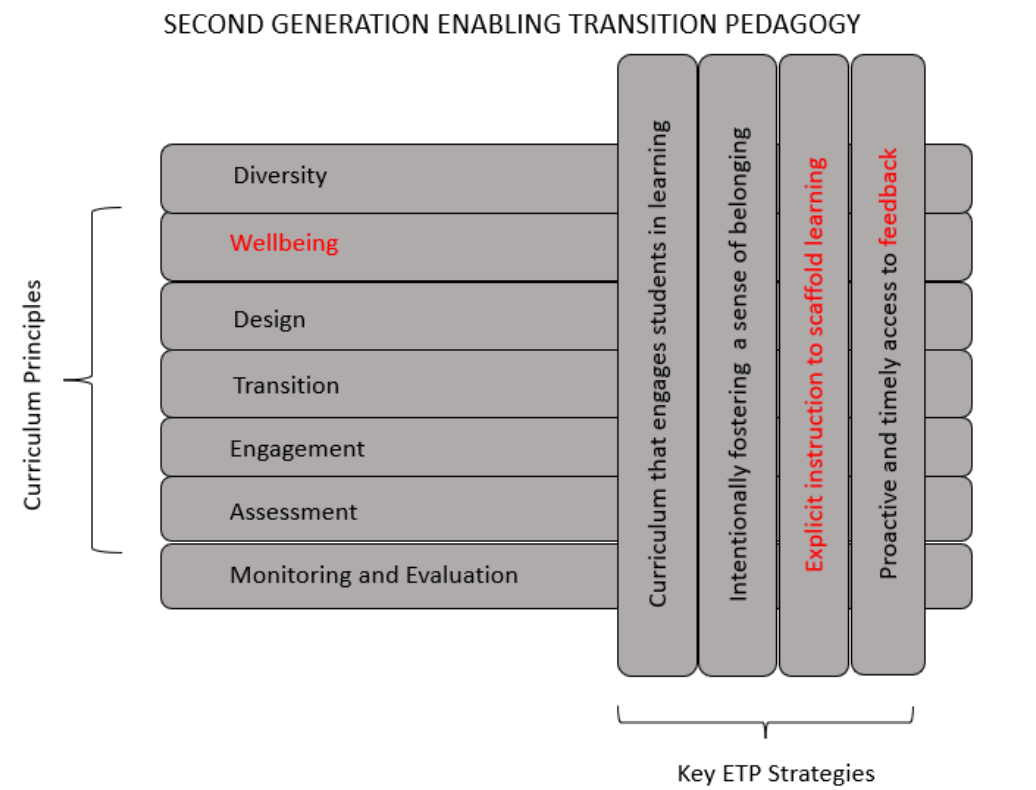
SECOND GENERATION ENABLING TRANSITION PEDAGOGY

Curriculum Principles

Diversity

Wellbeing

Design

Transition

Engagement

Assessment

Monitoring and Evaluation

Curriculum that engages students in learning

Intentionally fostering a sense of belonging

Explicit instruction to scaffold learning

Proactive and timely access to feedback

Key ETP Strategies